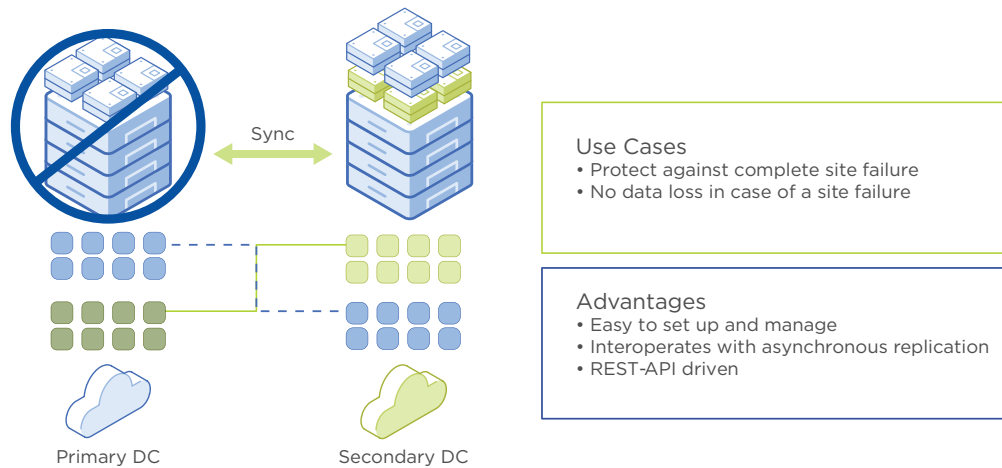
Sync

Primary DC

Secondary DC

Use Cases
• Protect against complete site failure
• No data loss in case of a site failure

Advantages
• Easy to set up and manage
• Interoperates with asynchronous replication
• REST-API driven